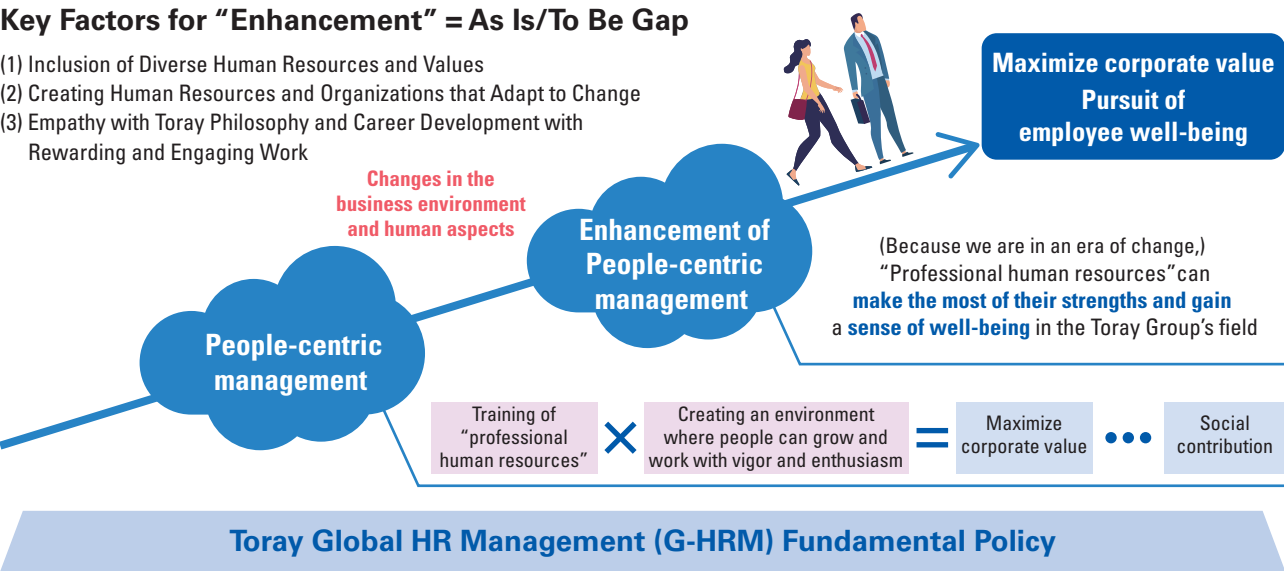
Key Factors for “Enhancement” = As Is/To Be Gap

(1) Inclusion of Diverse Human Resources and Values
(2) Creating Human Resources and Organizations that Adapt to Change
(3) Empathy with Toray Philosophy and Career Development with Rewarding and Engaging Work

Maximize corporate value
Pursuit of employee well-being

Changes in the business environment and human aspects

Enhancement of People-centric management

(Because we are in an era of change,) “Professional human resources” can make the most of their strengths and gain a sense of well-being in the Toray Group’s field

People-centric management

| Training of “professional human resources” | × | Creating an environment where people can grow and work with vigor and enthusiasm | = | Maximize corporate value | ••• | Social contribution |
|---|---|---|---|---|---|---|

Toray Global HR Management (G-HRM) Fundamental Policy